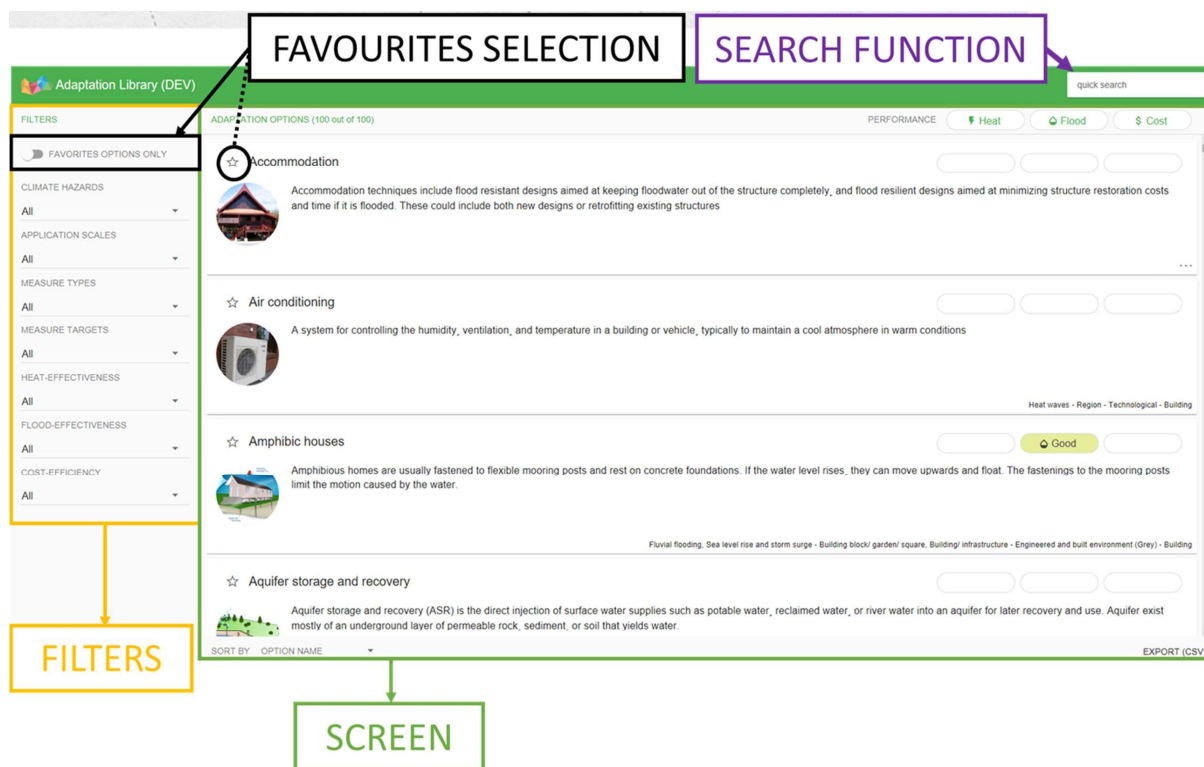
FAVOURITES SELECTION

SEARCH FUNCTION

Adaptation Library (DEV)

quick search

FILTERS

FAVORITES OPTIONS ONLY

CLIMATE HAZARDS
All

APPLICATION SCALES
All

MEASURE TYPES
All

MEASURE TARGETS
All

HEAT-EFFECTIVENESS
All

FLOOD-EFFECTIVENESS
All

COST-EFFICIENCY
All

ADAPTATION OPTIONS (100 out of 100)

PERFORMANCE Heat Flood $ Cost

☆ Accommodation

Accommodation techniques include flood resistant designs aimed at keeping floodwater out of the structure completely, and flood resilient designs aimed at minimizing structure restoration costs and time if it is flooded. These could include both new designs or retrofitting existing structures

...

☆ Air conditioning

A system for controlling the humidity, ventilation, and temperature in a building or vehicle, typically to maintain a cool atmosphere in warm conditions

Heat waves - Region - Technological - Building

☆ Amphibic houses

Good

Amphibious homes are usually fastened to flexible mooring posts and rest on concrete foundations. If the water level rises, they can move upwards and float. The fastenings to the mooring posts limit the motion caused by the water.

Fluvial flooding, Sea level rise and storm surge - Building block/ garden/ square, Building/ infrastructure - Engineered and built environment (Grey) - Building

☆ Aquifer storage and recovery

Aquifer storage and recovery (ASR) is the direct injection of surface water supplies such as potable water, reclaimed water, or river water into an aquifer for later recovery and use. Aquifer exist mostly of an underground layer of permeable rock, sediment, or soil that yields water.

SORT BY OPTION NAME

EXPORT (CSV

FILTERS

SCREEN